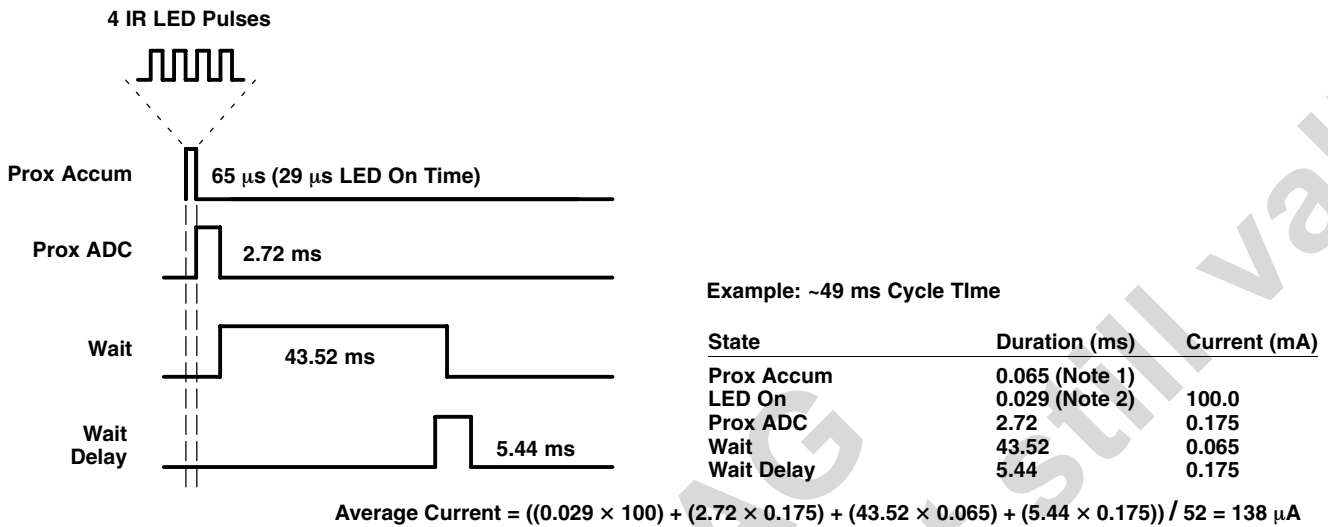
4 IR LED Pulses

Prox Accum

65 μs (29 μs LED On Time)

Prox ADC

2.72 ms

Wait

43.52 ms

Wait Delay

5.44 ms

Example: ~49 ms Cycle TIme

| State | Duration (ms) | Current (mA) |
|---|---|---|
| Prox Accum | 0.065 (Note 1) | |
| LED On | 0.029 (Note 2) | 100.0 |
| Prox ADC | 2.72 | 0.175 |
| Wait | 43.52 | 0.065 |
| Wait Delay | 5.44 | 0.175 |

Average Current = $((0.029 \times 100) + (2.72 \times 0.175) + (43.52 \times 0.065) + (5.44 \times 0.175)) / 52 = 138\ \mu A$